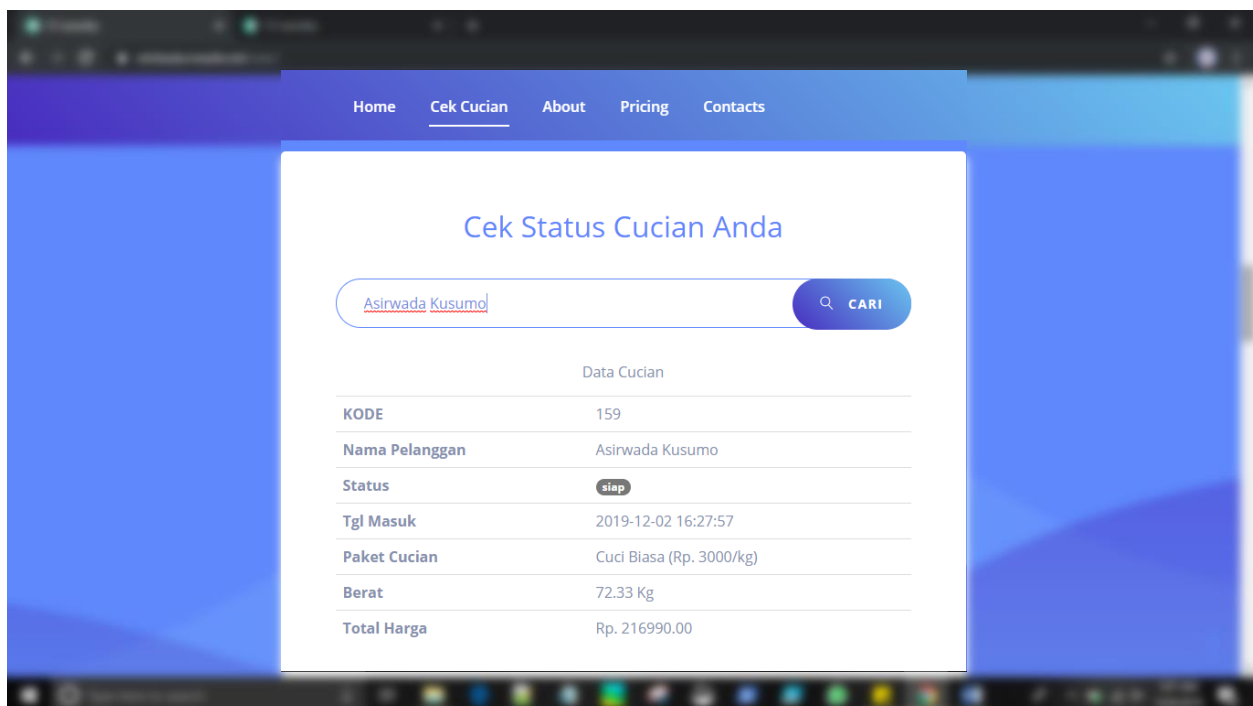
Home Cek Cucian About Pricing Contacts

Cek Status Cucian Anda

Asirwada Kusumo

CARI

Data Cucian

| | |
|---|---|
| KODE | 159 |
| Nama Pelanggan | Asirwada Kusumo |
| Status | siap |
| Tgl Masuk | 2019-12-02 16:27:57 |
| Paket Cucian | Cuci Biasa (Rp. 3000/kg) |
| Berat | 72.33 Kg |
| Total Harga | Rp. 216990.00 |